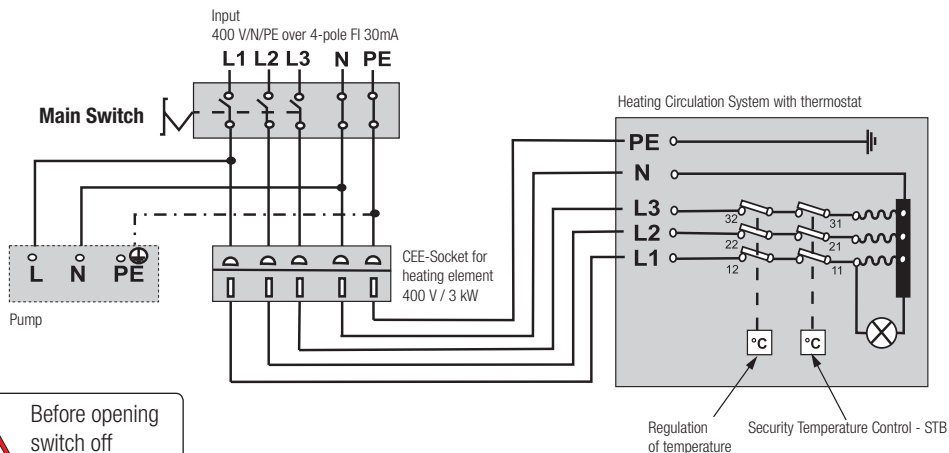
Input
400 V/N/PE over 4-pole FI 30mA

L1 L2 L3 N PE

Main Switch

Heating Circulation System with thermostat

PE
N
L3
L2
L1

32
31
22
21
12
11

L N PE

Pump

CEE-Socket for heating element 400 V / 3 kW

°C
°C

Before opening switch off

Regulation of temperature

Security Temperature Control - STB